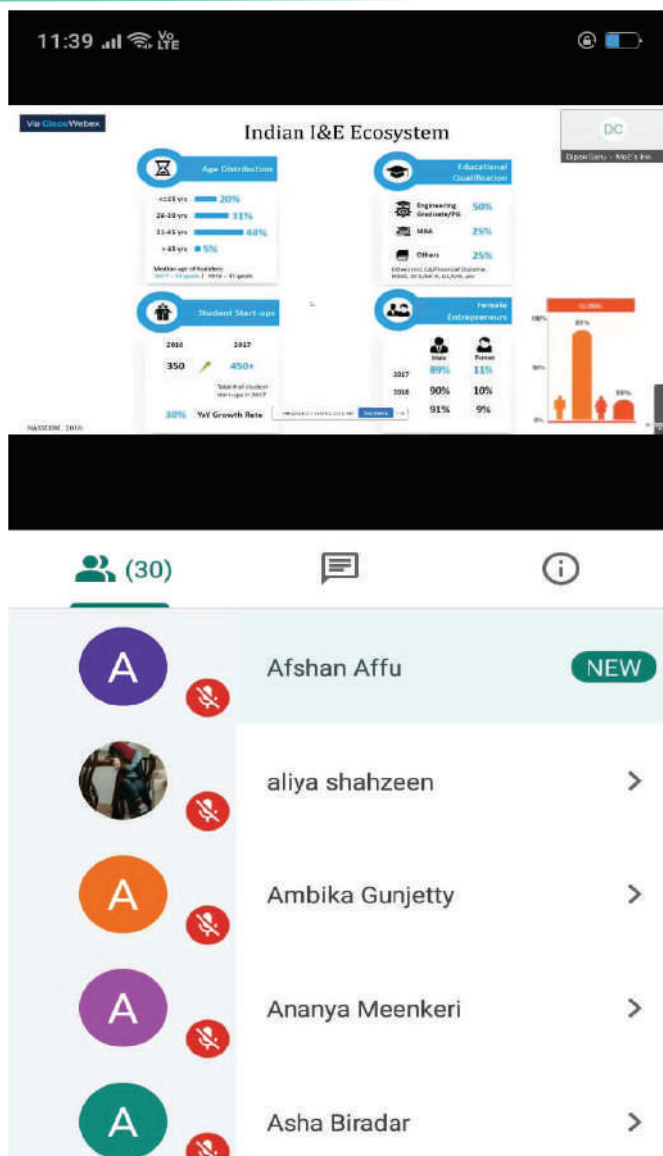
11:39 Vo LTE

Via Cisco Webex

Indian I&E Ecosystem

DC
Dipen Sanu - Mozi's Inc.

Age Distribution

<=25 yrs 20%
26-30 yrs 31%
31-45 yrs 44%
>45 yrs 5%

Median age of founders
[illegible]

Educational Qualification

Engineering Graduate/PG 50%
MBA 25%
Others 25%

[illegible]

Student Start-ups

2016 2017
350 450+
Total # of student start-ups in 2017

30% YoY Growth Rate

Female Entrepreneurs

| | Male | Female |
|---|---|---|
| 2017 | 89% | 11% |
| 2018 | 90% | 10% |
| | 91% | 9% |

GLOBAL
100%
89%
50%
9%
0%

NASSCOM, 2016

(30)

Afshan Affu NEW

aliya shahzeen

Ambika Gunjetty

Ananya Meenkeri

Asha Biradar